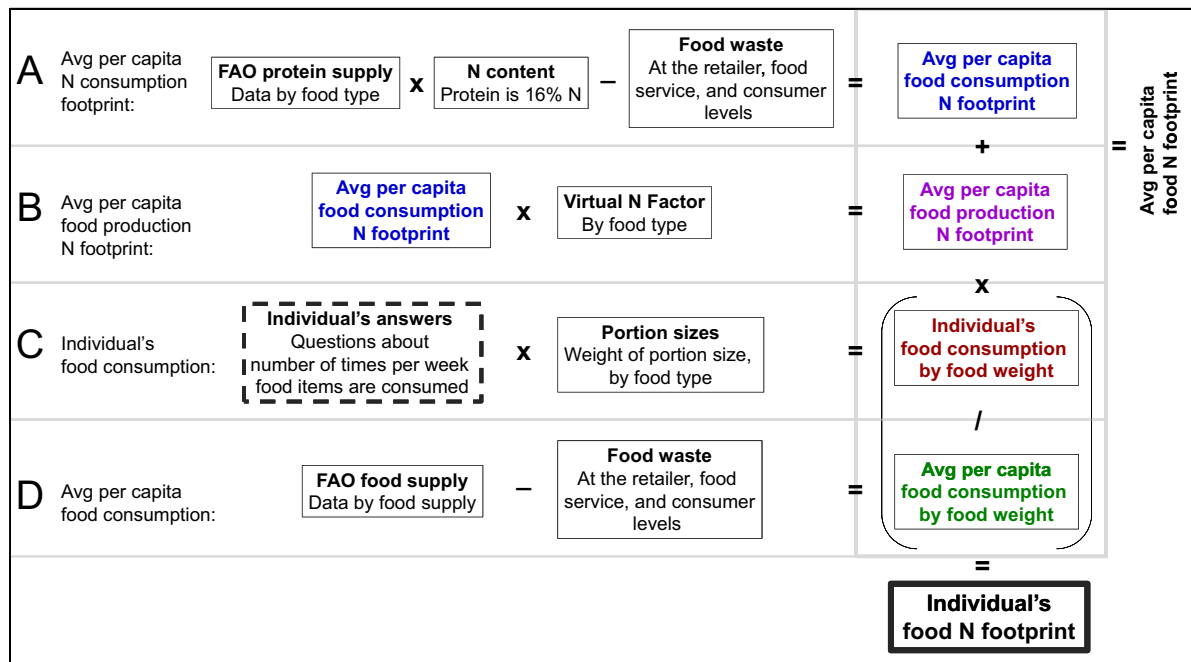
A Avg per capita N consumption footprint:

FAO protein supply
Data by food type

x

N content
Protein is 16% N

–

Food waste
At the retailer, food service, and consumer levels

=

Avg per capita food consumption N footprint

+

B Avg per capita food production N footprint:

Avg per capita food consumption N footprint

x

Virtual N Factor
By food type

=

Avg per capita food production N footprint

x

C Individual's food consumption:

Individual's answers
Questions about number of times per week food items are consumed

x

Portion sizes
Weight of portion size, by food type

=

Individual's food consumption by food weight

/

D Avg per capita food consumption:

FAO food supply
Data by food supply

–

Food waste
At the retailer, food service, and consumer levels

=

Avg per capita food consumption by food weight

=

Individual's food N footprint

=

Avg per capita food N footprint